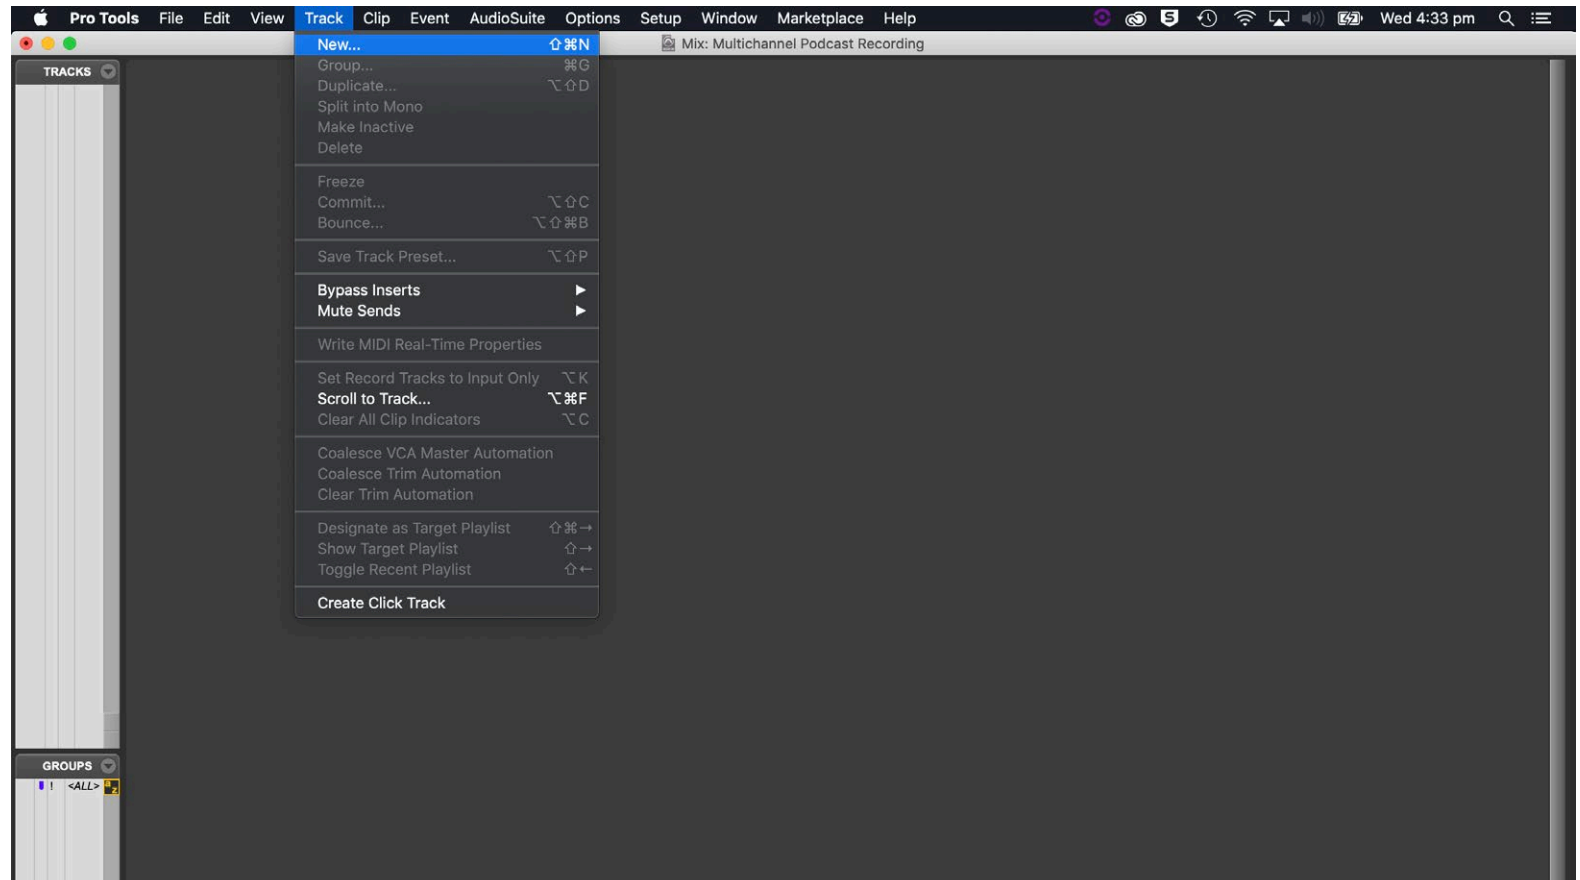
Pro Tools File Edit View Track Clip Event AudioSuite Options Setup Window Marketplace Help Wed 4:33 pm

Mix: Multichannel Podcast Recording

TRACKS

New... ⇧⌘N
Group... ⌘G
Duplicate... ⌥⇧D
Split into Mono
Make Inactive
Delete

Freeze
Commit... ⌥⇧C
Bounce... ⌥⇧⌘B

Save Track Preset... ⌥⇧P

Bypass Inserts ▶
Mute Sends ▶

Write MIDI Real-Time Properties

Set Record Tracks to Input Only ⌥K
Scroll to Track... ⌥⌘F
Clear All Clip Indicators ⌥C

Coalesce VCA Master Automation
Coalesce Trim Automation
Clear Trim Automation

Designate as Target Playlist ⇧⌘→
Show Target Playlist ⇧→
Toggle Recent Playlist ⇧←

Create Click Track

GROUPS

! <ALL>